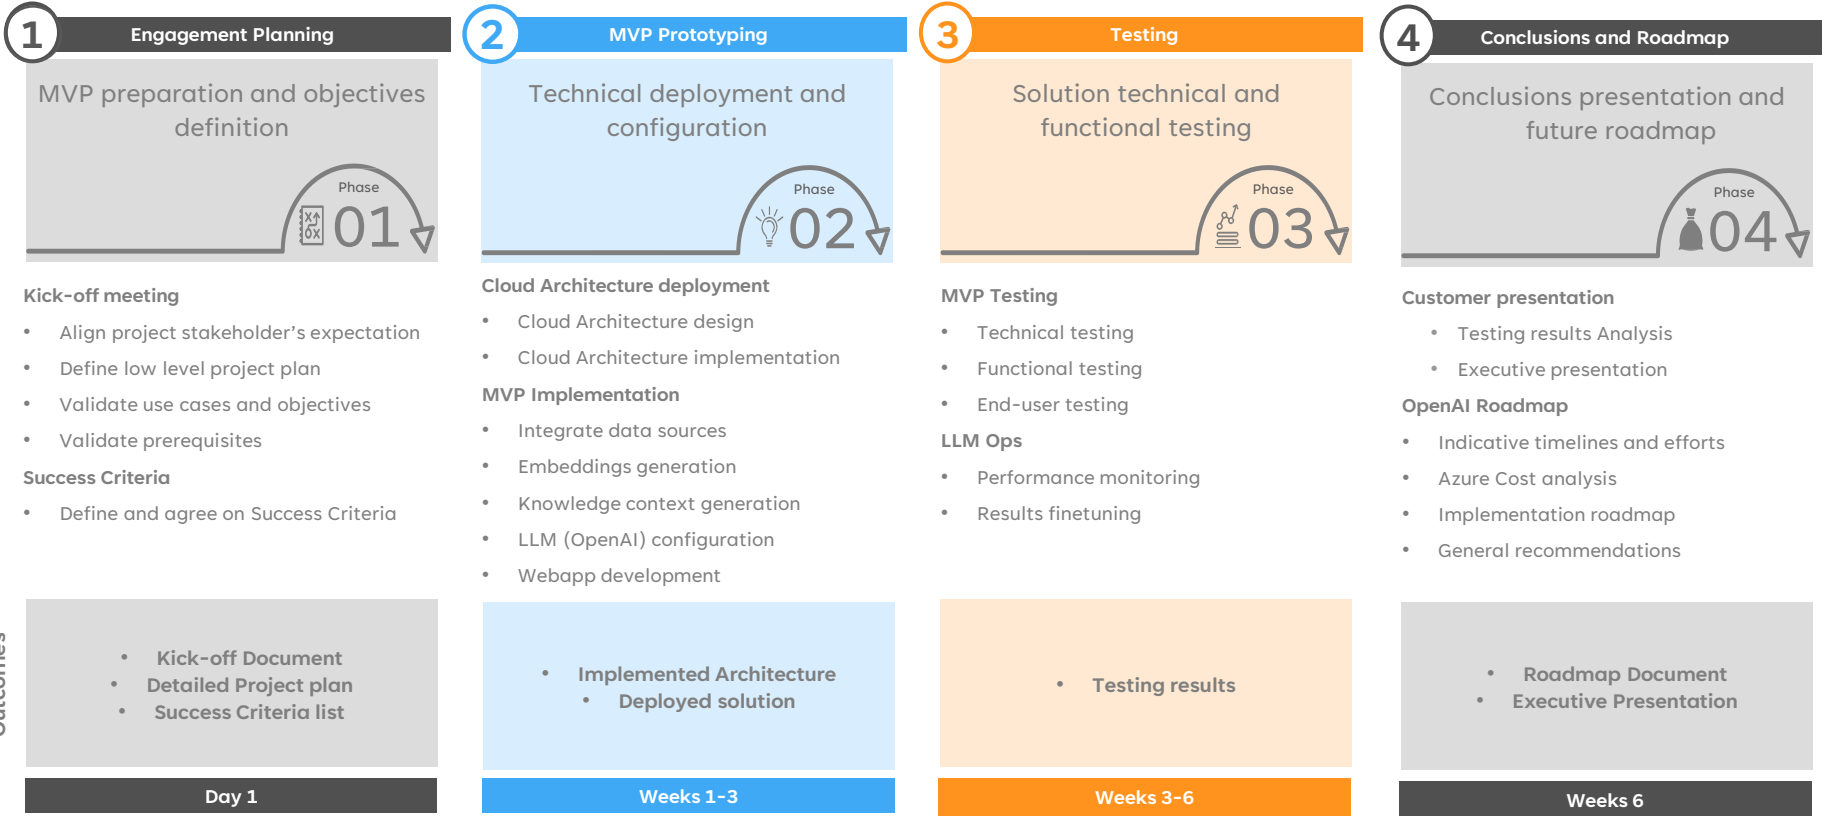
1 Engagement Planning

MVP preparation and objectives definition

Phase 01

Kick-off meeting

- Align project stakeholder's expectation
- Define low level project plan
- Validate use cases and objectives
- Validate prerequisites

Success Criteria

- Define and agree on Success Criteria

Outcomes

- Kick-off Document
- Detailed Project plan
- Success Criteria list

Day 1

2 MVP Prototyping

Technical deployment and configuration

Phase 02

Cloud Architecture deployment

- Cloud Architecture design
- Cloud Architecture implementation

MVP Implementation

- Integrate data sources
- Embeddings generation
- Knowledge context generation
- LLM (OpenAI) configuration
- Webapp development

- Implemented Architecture
- Deployed solution

Weeks 1-3

3 Testing

Solution technical and functional testing

Phase 03

MVP Testing

- Technical testing
- Functional testing
- End-user testing

LLM Ops

- Performance monitoring
- Results finetuning

- Testing results

Weeks 3-6

4 Conclusions and Roadmap

Conclusions presentation and future roadmap

Phase 04

Customer presentation

- Testing results Analysis
- Executive presentation

OpenAI Roadmap

- Indicative timelines and efforts
- Azure Cost analysis
- Implementation roadmap
- General recommendations

- Roadmap Document
- Executive Presentation

Weeks 6